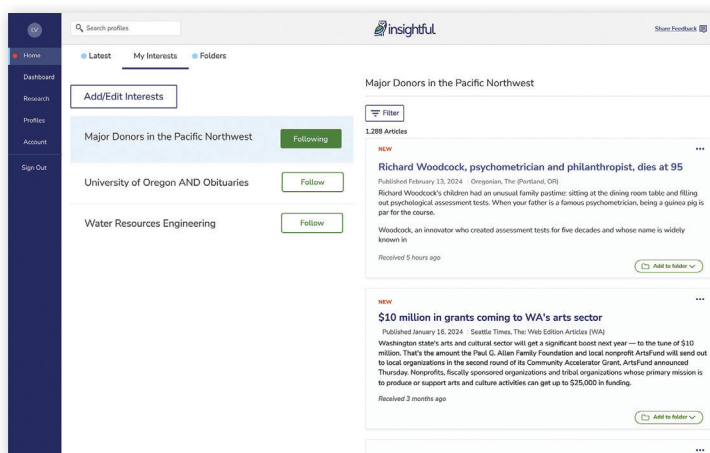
LV

Home
Dashboard
Research
Profiles
Account
Sign Out

Search profiles

Latest My Interests Folders

Add/Edit Interests

Major Donors in the Pacific Northwest Following

University of Oregon AND Obituaries Follow

Water Resources Engineering Follow

insightful

Share Feedback

Major Donors in the Pacific Northwest

Filter

1,288 Articles

NEW

Richard Woodcock, psychometrician and philanthropist, dies at 95

Published February 13, 2024 | Oregonian, The (Portland, OR)

Richard Woodcock's children had an unusual family pastime: sitting at the dining room table and filling out psychological assessment tests. When your father is a famous psychometrician, being a guinea pig is par for the course.

Woodcock, an innovator who created assessment tests for five decades and whose name is widely known in

Received 5 hours ago

Add to folder

NEW

$10 million in grants coming to WA's arts sector

Published January 16, 2024 | Seattle Times, The: Web Edition Articles (WA)

Washington state's arts and cultural sector will get a significant boost next year — to the tune of $10 million. That's the amount the Paul G. Allen Family Foundation and local nonprofit ArtsFund will send out to local organizations in the second round of its Community Accelerator Grant, ArtsFund announced Thursday. Nonprofits, fiscally sponsored organizations and tribal organizations whose primary mission is to produce or support arts and culture activities can get up to $25,000 in funding.

Received 3 months ago

Add to folder